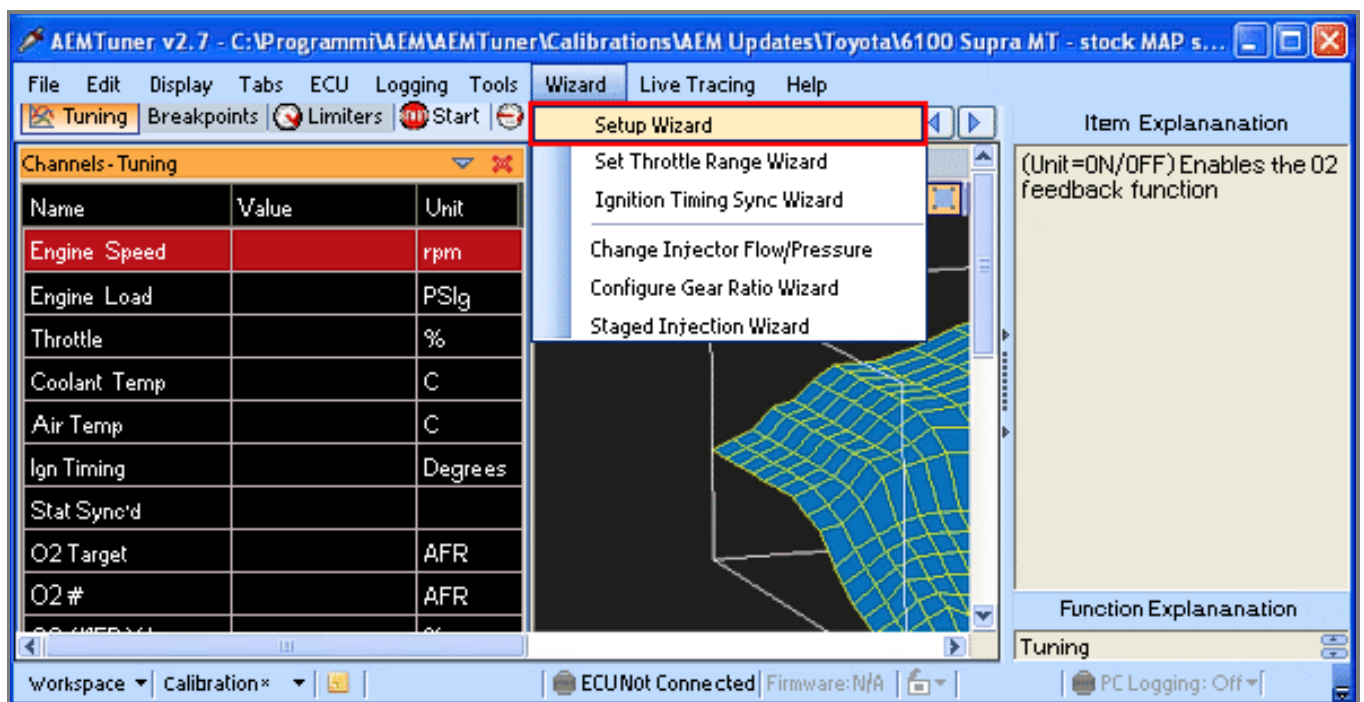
AEMTuner v2.7 - C:\Programmi\AEM\AEMTuner\Calibrations\AEM Updates\Toyota\6100 Supra MT - stock MAP s...

File Edit Display Tabs ECU Logging Tools Wizard Live Tracing Help

Tuning Breakpoints Limiters Start

Setup Wizard
Set Throttle Range Wizard
Ignition Timing Sync Wizard
Change Injector Flow/Pressure
Configure Gear Ratio Wizard
Staged Injection Wizard

Channels - Tuning

| Name | Value | Unit |
|---|---|---|
| Engine Speed | | rpm |
| Engine Load | | PSIg |
| Throttle | | % |
| Coolant Temp | | C |
| Air Temp | | C |
| Ign Timing | | Degrees |
| Stat Sync'd | | |
| O2 Target | | AFR |
| O2 # | | AFR |

Item Explananation

(Unit=ON/OFF) Enables the O2 feedback function

Function Explananation

Tuning

Workspace Calibration* ECU Not Connected Firmware: N/A PC Logging: Off